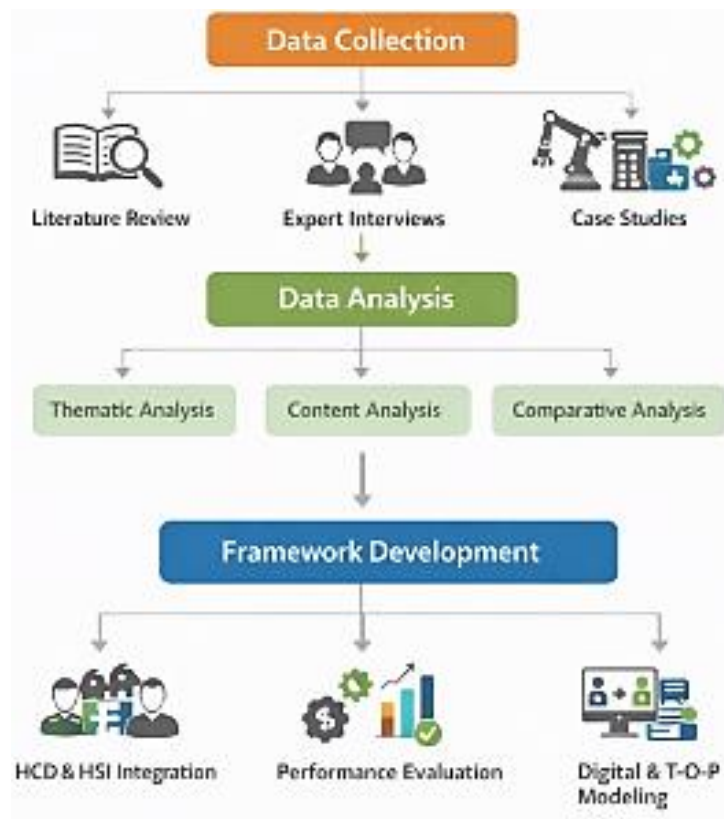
Data Collection

Literature Review

Expert Interviews

Case Studies

Data Analysis

Thematic Analysis

Content Analysis

Comparative Analysis

Framework Development

HCD & HSI Integration

Performance Evaluation

Digital & T-O-P Modeling